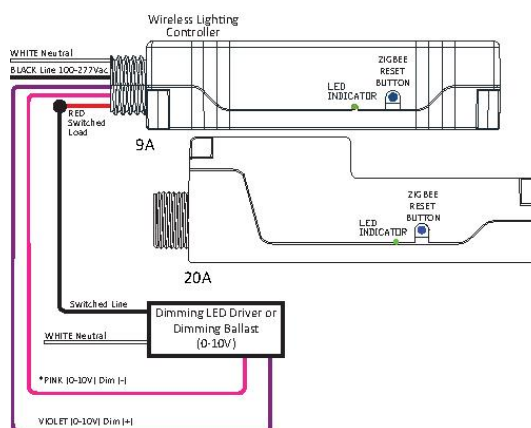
Wireless Lighting Controller

WHITE Neutral

BLACK Line 100-277Vac

ZIGBEE RESET BUTTON

LED INDICATOR

RED Switched Load

9A

ZIGBEE RESET BUTTON

LED INDICATOR

20A

Switched Line

Dimming LED Driver or Dimming Ballast (0-10V)

WHITE Neutral

*PINK (0-10V) Dim (-)

VIOLET (0-10V) Dim (+)